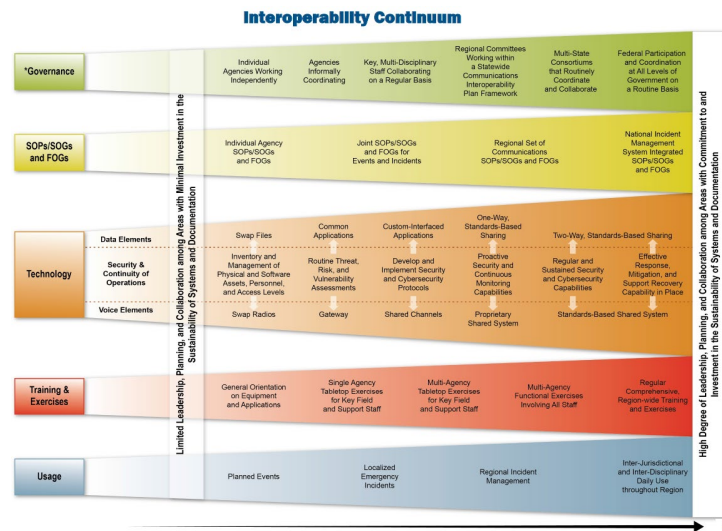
Interoperability Continuum

*Governance

Individual Agencies Working Independently

Agencies Informally Coordinating

Key, Multi-Disciplinary Staff Collaborating on a Regular Basis

Regional Committees Working within a Statewide Communications Interoperability Plan Framework

Multi-State Consortiums that Routinely Coordinate and Collaborate

Federal Participation and Coordination at All Levels of Government on a Routine Basis

SOPs/SOGs and FOGs

Individual Agency SOPs/SOGs and FOGs

Joint SOPs/SOGs and FOGs for Events and Incidents

Regional Set of Communications SOPs/SOGs and FOGs

National Incident Management System Integrated SOPs/SOGs and FOGs

Technology

Data Elements

Swap Files

Common Applications

Custom-Interfaced Applications

One-Way, Standards-Based Sharing

Two-Way, Standards-Based Sharing

Security & Continuity of Operations

Inventory and Management of Physical and Software Assets, Personnel, and Access Levels

Routine Threat, Risk, and Vulnerability Assessments

Develop and Implement Security and Cybersecurity Protocols

Proactive Security and Continuous Monitoring Capabilities

Regular and Sustained Security and Cybersecurity Capabilities

Effective Response, Mitigation, and Support Recovery Capability in Place

Voice Elements

Swap Radios

Gateway

Shared Channels

Proprietary Shared System

Standards-Based Shared System

Training & Exercises

General Orientation on Equipment and Applications

Single Agency Tabletop Exercises for Key Field and Support Staff

Multi-Agency Tabletop Exercises for Key Field and Support Staff

Multi-Agency Functional Exercises Involving All Staff

Regular Comprehensive, Region-wide Training and Exercises

Usage

Planned Events

Localized Emergency Incidents

Regional Incident Management

Inter-Jurisdictional and Inter-Disciplinary Daily Use throughout Region

Limited Leadership, Planning, and Collaboration among Areas with Minimal Investment in the Sustainability of Systems and Documentation

High Degree of Leadership, Planning, and Collaboration among Areas with Commitment to and Investment in the Sustainability of Systems and Documentation